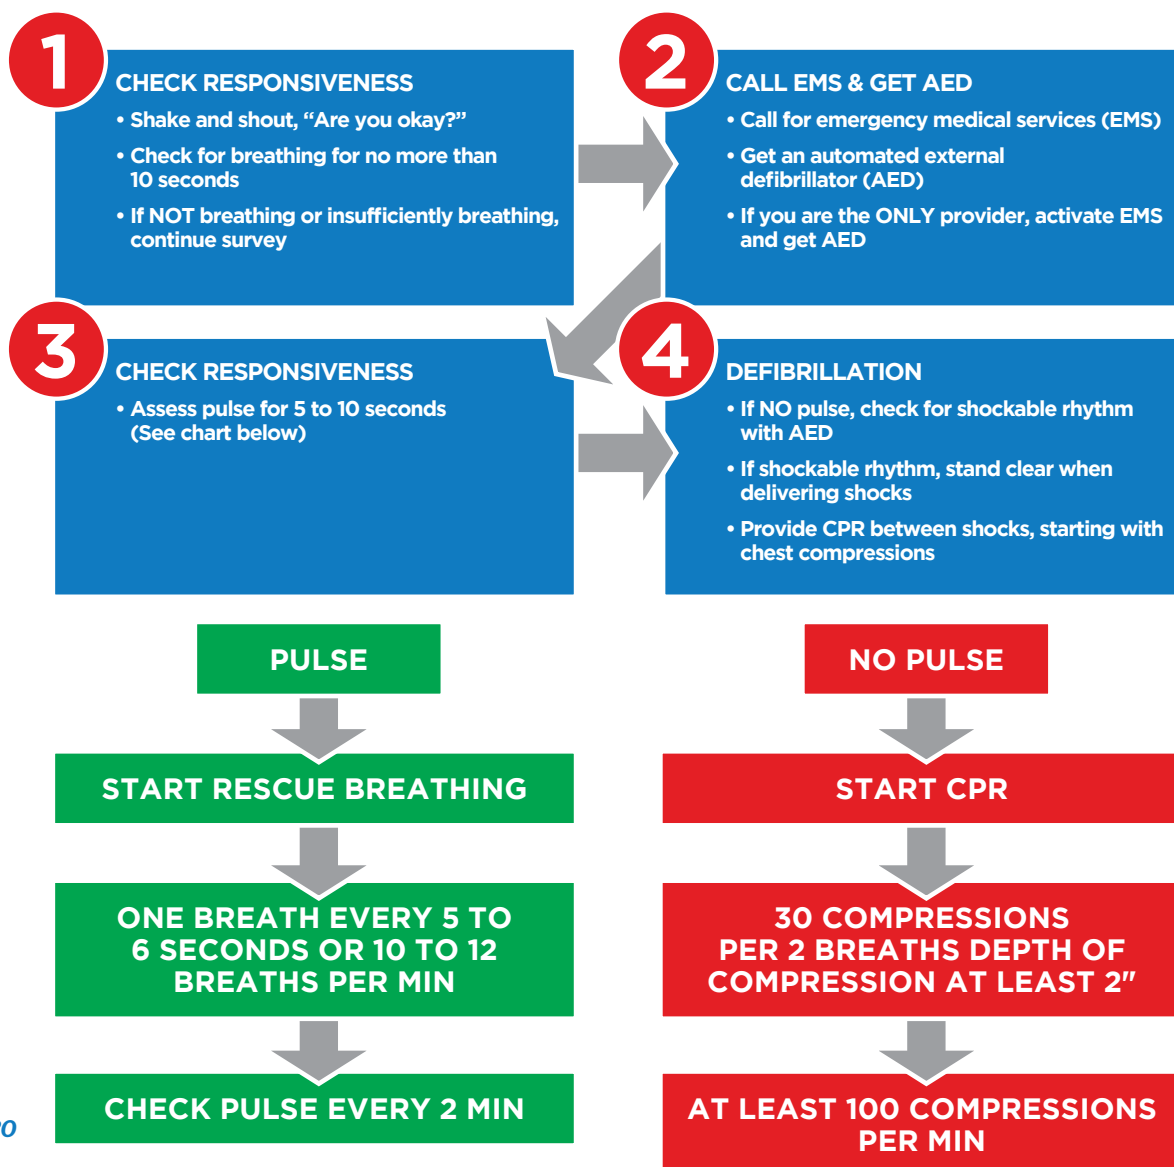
1
CHECK RESPONSIVENESS
• Shake and shout, "Are you okay?"
• Check for breathing for no more than 10 seconds
• If NOT breathing or insufficiently breathing, continue survey

2
CALL EMS & GET AED
• Call for emergency medical services (EMS)
• Get an automated external defibrillator (AED)
• If you are the ONLY provider, activate EMS and get AED

3
CHECK RESPONSIVENESS
• Assess pulse for 5 to 10 seconds (See chart below)

4
DEFIBRILLATION
• If NO pulse, check for shockable rhythm with AED
• If shockable rhythm, stand clear when delivering shocks
• Provide CPR between shocks, starting with chest compressions

PULSE

START RESCUE BREATHING

ONE BREATH EVERY 5 TO 6 SECONDS OR 10 TO 12 BREATHS PER MIN

CHECK PULSE EVERY 2 MIN

NO PULSE

START CPR

30 COMPRESSIONS PER 2 BREATHS DEPTH OF COMPRESSION AT LEAST 2"

AT LEAST 100 COMPRESSIONS PER MIN

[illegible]0